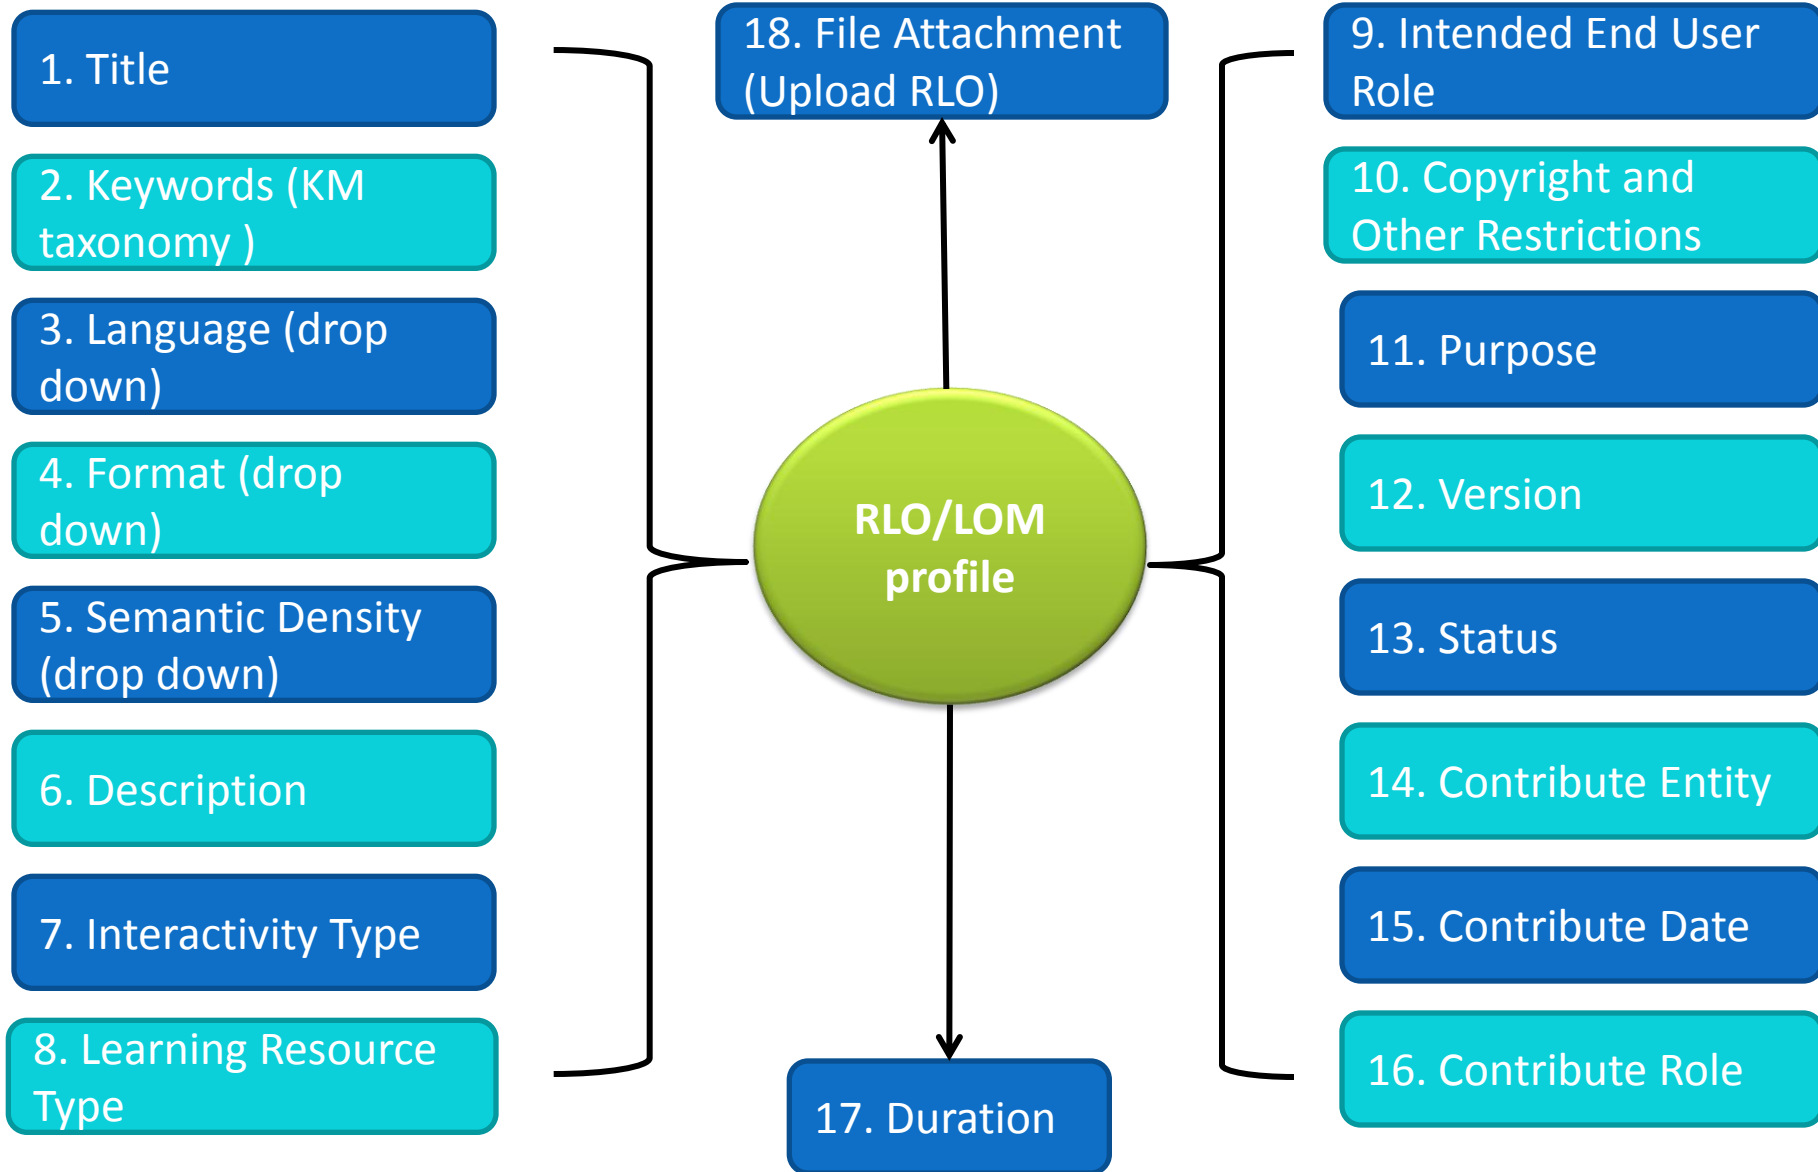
1. Title

2. Keywords (KM taxonomy )

3. Language (drop down)

4. Format (drop down)

5. Semantic Density (drop down)

6. Description

7. Interactivity Type

8. Learning Resource Type

18. File Attachment (Upload RLO)

RLO/LOM profile

17. Duration

9. Intended End User Role

10. Copyright and Other Restrictions

11. Purpose

12. Version

13. Status

14. Contribute Entity

15. Contribute Date

16. Contribute Role